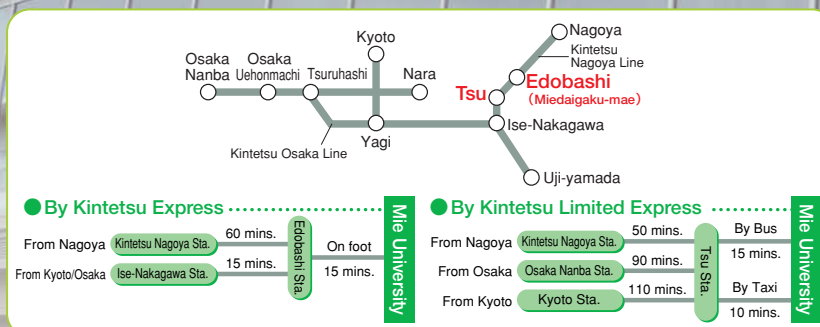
Osaka Nanba
Osaka Uehonmachi
Tsuruhashi
Kyoto
Nara
Yagi
Kintetsu Osaka Line
Nagoya
Kintetsu Nagoya Line
Tsu
Edobashi
(Miedaigaku-mae)
Ise-Nakagawa
Uji-yamada

By Kintetsu Express

From Nagoya
Kintetsu Nagoya Sta.
60 mins.
From Kyoto/Osaka
Ise-Nakagawa Sta.
15 mins.
Edobashi Sta.
On foot
15 mins.
Mie University

By Kintetsu Limited Express

From Nagoya
Kintetsu Nagoya Sta.
50 mins.
From Osaka
Osaka Nanba Sta.
90 mins.
From Kyoto
Kyoto Sta.
110 mins.
Tsu Sta.
By Bus
15 mins.
By Taxi
10 mins.
Mie University